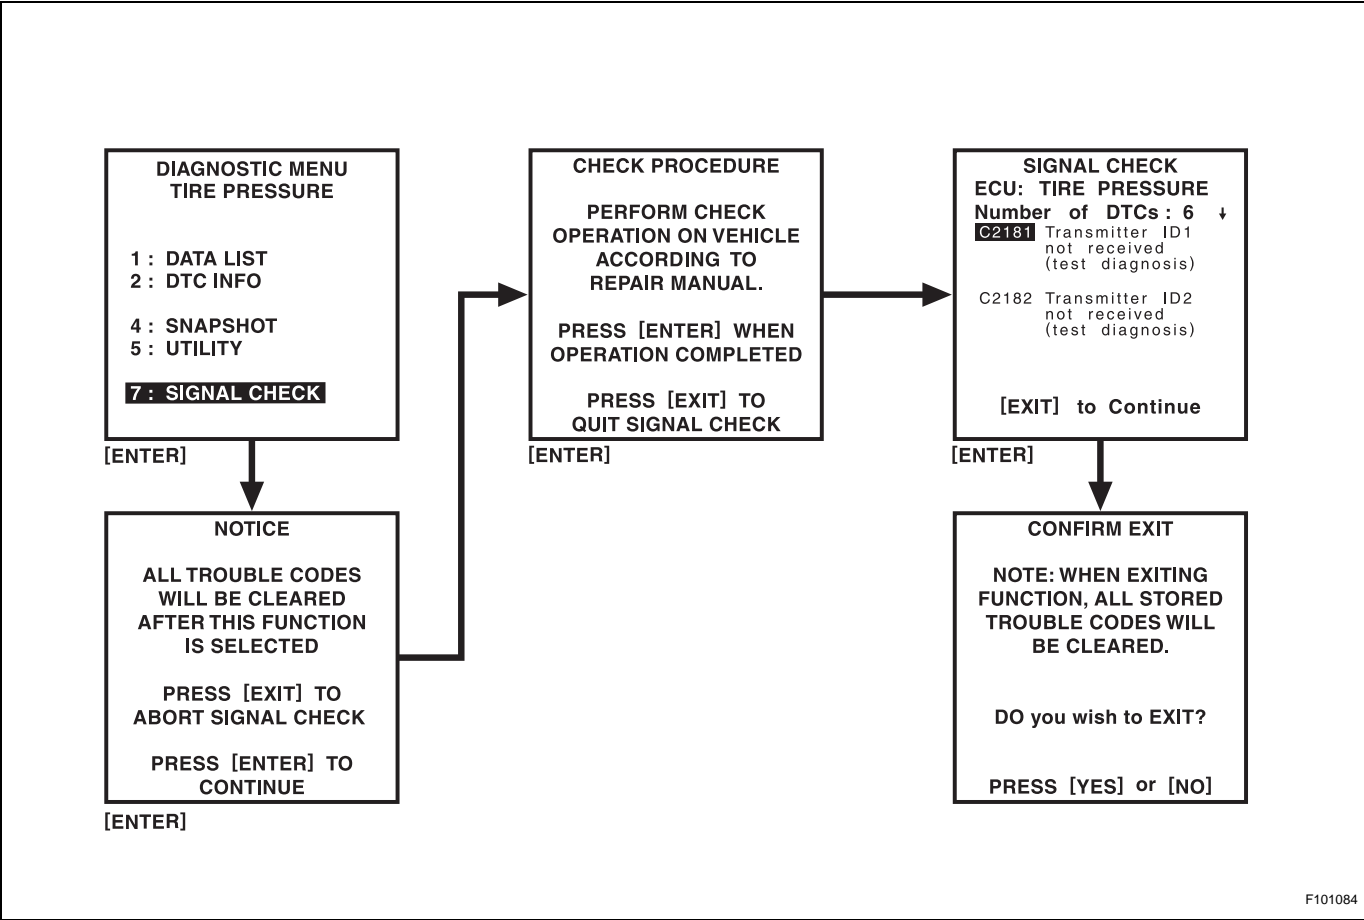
DIAGNOSTIC MENU
TIRE PRESSURE

1 : DATA LIST
2 : DTC INFO

4 : SNAPSHOT
5 : UTILITY

7 : SIGNAL CHECK

[ENTER]

NOTICE

ALL TROUBLE CODES WILL BE CLEARED AFTER THIS FUNCTION IS SELECTED

PRESS [EXIT] TO ABORT SIGNAL CHECK

PRESS [ENTER] TO CONTINUE

[ENTER]

CHECK PROCEDURE

PERFORM CHECK OPERATION ON VEHICLE ACCORDING TO REPAIR MANUAL.

PRESS [ENTER] WHEN OPERATION COMPLETED

PRESS [EXIT] TO QUIT SIGNAL CHECK

[ENTER]

SIGNAL CHECK
ECU: TIRE PRESSURE
Number of DTCs : 6
C2181 Transmitter ID1 not received (test diagnosis)

C2182 Transmitter ID2 not received (test diagnosis)

[EXIT] to Continue

[ENTER]

CONFIRM EXIT

NOTE: WHEN EXITING FUNCTION, ALL STORED TROUBLE CODES WILL BE CLEARED.

DO you wish to EXIT?

PRESS [YES] or [NO]

F101084